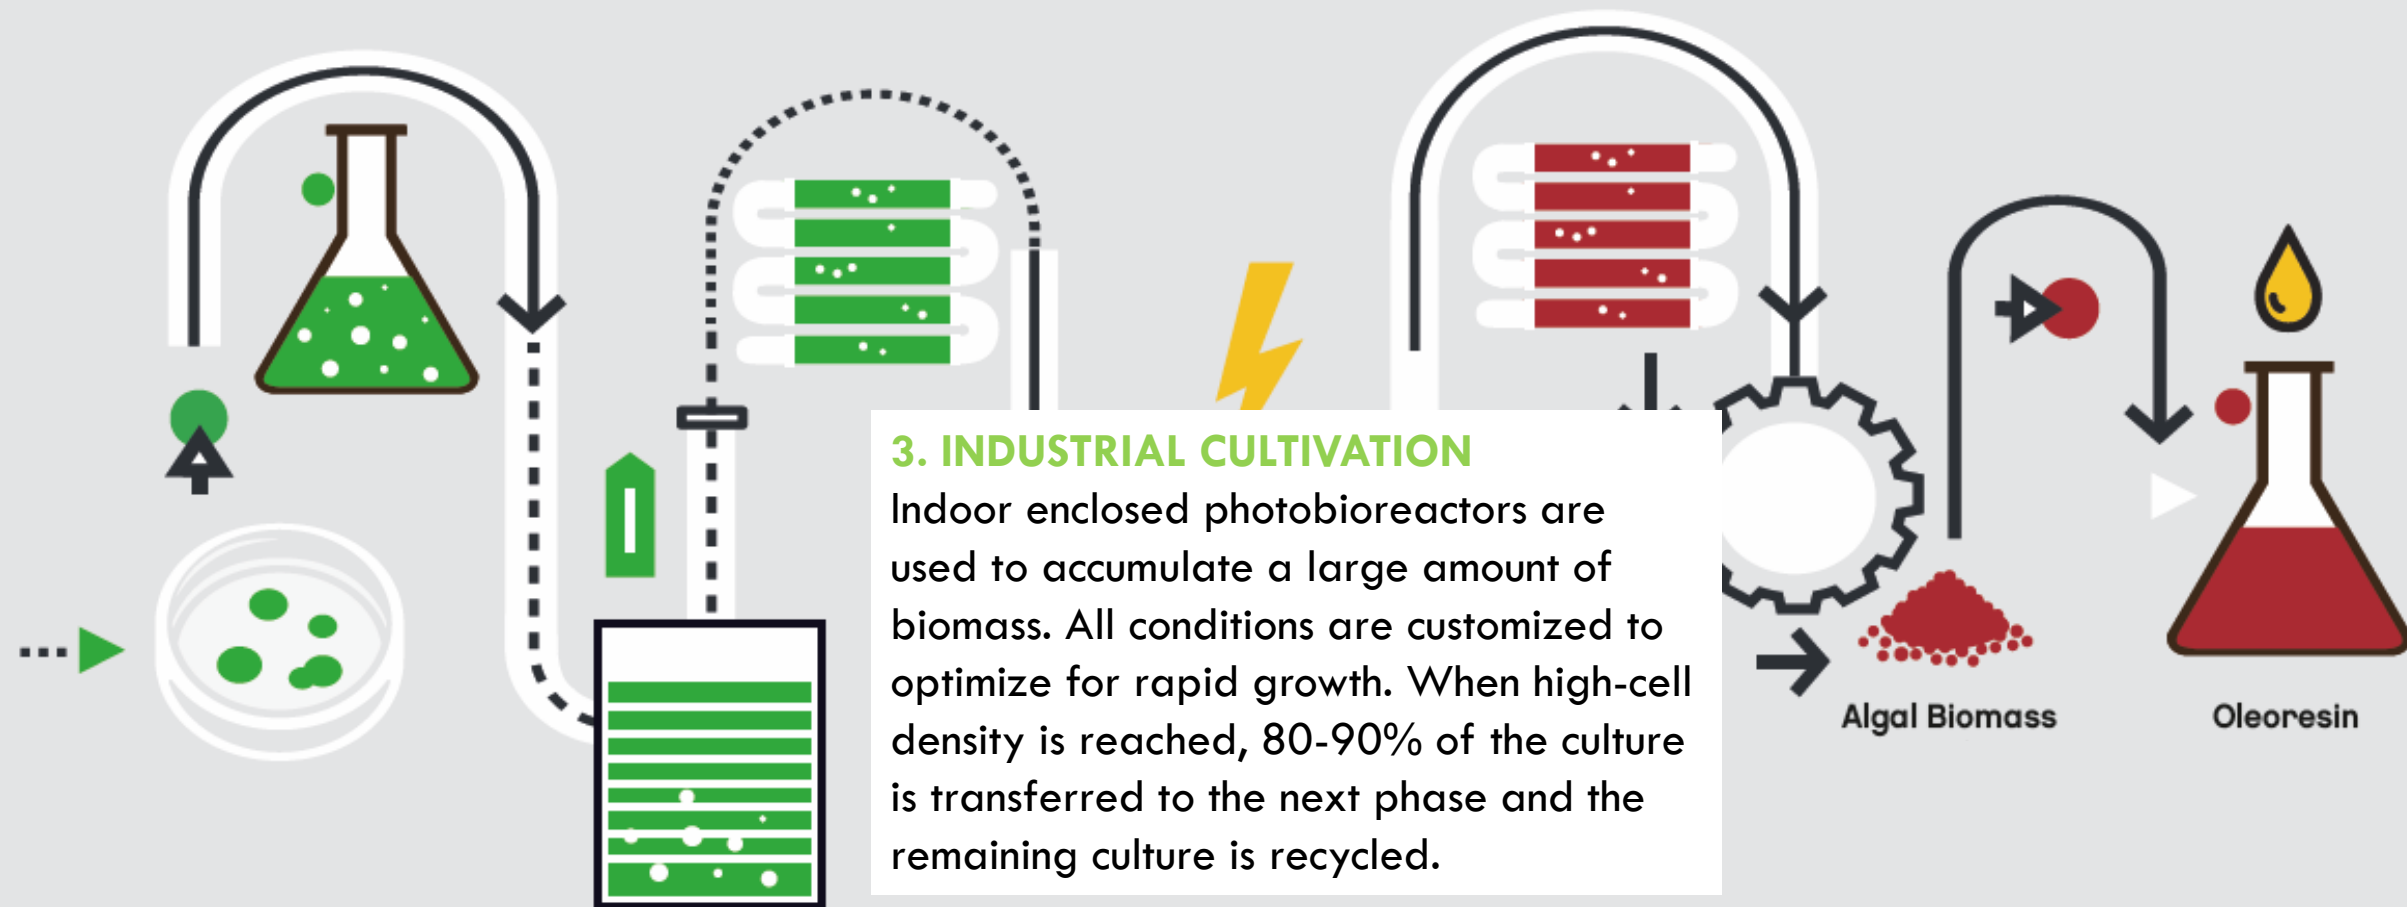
3. INDUSTRIAL CULTIVATION

Indoor enclosed photobioreactors are used to accumulate a large amount of biomass. All conditions are customized to optimize for rapid growth. When high-cell density is reached, 80-90% of the culture is transferred to the next phase and the remaining culture is recycled.

Algal Biomass

Oleoresin